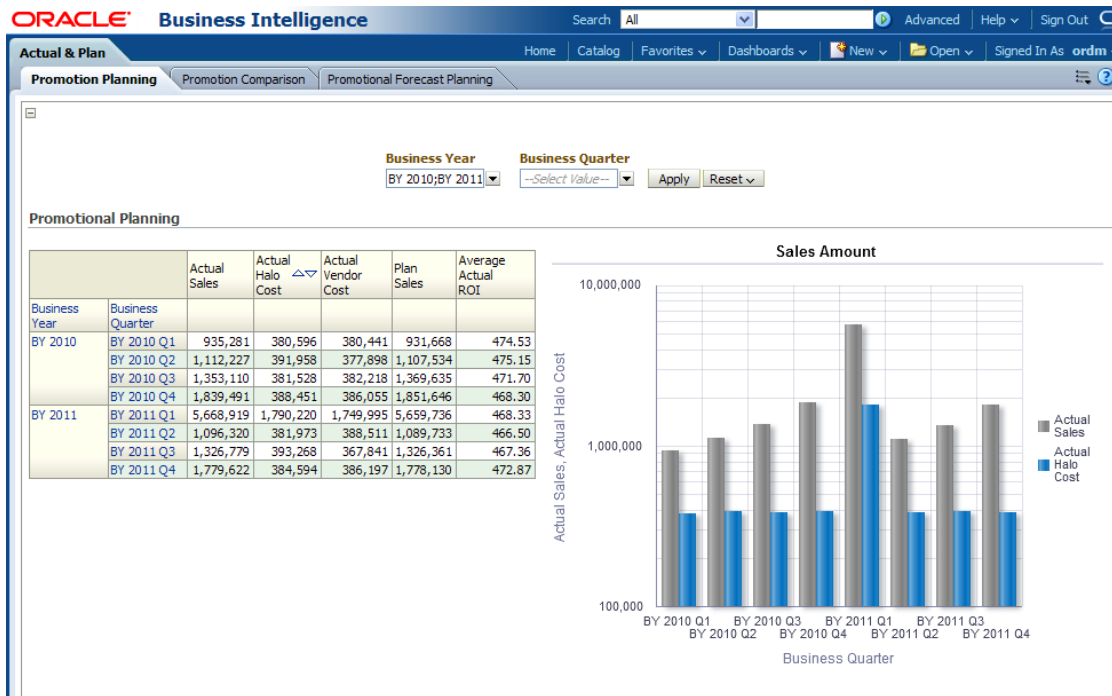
ORACLE Business Intelligence

Search All Advanced Help Sign Out

Actual & Plan

Home Catalog Favorites Dashboards New Open Signed In As ordm

Promotion Planning Promotion Comparison Promotional Forecast Planning

Business Year
BY 2010;BY 2011

Business Quarter
--Select Value--

Apply Reset

Promotional Planning

| | | Actual Sales | Actual Halo Cost | Actual Vendor Cost | Plan Sales | Average Actual ROI |
|---|---|---|---|---|---|---|
| Business Year | Business Quarter | | | | | |
| BY 2010 | BY 2010 Q1 | 935,281 | 380,596 | 380,441 | 931,668 | 474.53 |
| | BY 2010 Q2 | 1,112,227 | 391,958 | 377,898 | 1,107,534 | 475.15 |
| | BY 2010 Q3 | 1,353,110 | 381,528 | 382,218 | 1,369,635 | 471.70 |
| | BY 2010 Q4 | 1,839,491 | 388,451 | 386,055 | 1,851,646 | 468.30 |
| BY 2011 | BY 2011 Q1 | 5,668,919 | 1,790,220 | 1,749,995 | 5,659,736 | 468.33 |
| | BY 2011 Q2 | 1,096,320 | 381,973 | 388,511 | 1,089,733 | 466.50 |
| | BY 2011 Q3 | 1,326,779 | 393,268 | 367,841 | 1,326,361 | 467.36 |
| | BY 2011 Q4 | 1,779,622 | 384,594 | 386,197 | 1,778,130 | 472.87 |

Sales Amount

10,000,000
1,000,000
100,000

Actual Sales, Actual Halo Cost

BY 2010 Q1 BY 2010 Q2 BY 2010 Q3 BY 2010 Q4 BY 2011 Q1 BY 2011 Q2 BY 2011 Q3 BY 2011 Q4

Business Quarter

Actual Sales
Actual Halo Cost